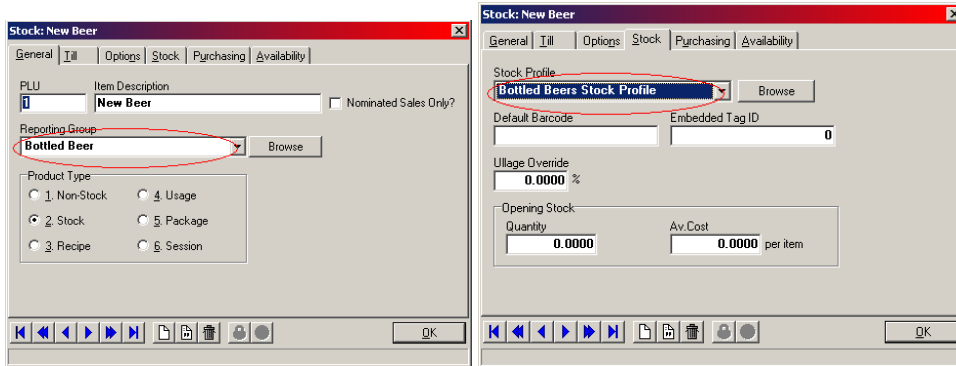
Stock: New Beer

General | Till | Options | Stock | Purchasing | Availability

PLU
1

Item Description
New Beer

Nominated Sales Only?

Reporting Group
Bottled Beer

Browse

Product Type
1. Non-Stock
4. Usage
2. Stock
5. Package
3. Recipe
6. Session

OK

Stock: New Beer

General | Till | Options | Stock | Purchasing | Availability

Stock Profile
Bottled Beers Stock Profile

Browse

Default Barcode

Embedded Tag ID
0

Ullage Override
0.0000 %

Opening Stock
Quantity
0.0000
Av.Cost
0.0000 per item

OK